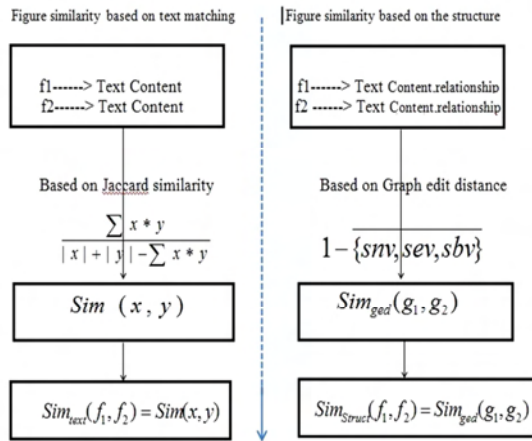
Figure similarity based on text matching

f1------> Text Content
f2------> Text Content

Based on Jaccard similarity

$\frac{\sum x * y}{|x| + |y| - \sum x * y}$

$Sim\ (x, y)$

$Sim_{text}(f_1, f_2) = Sim(x, y)$

|Figure similarity based on the structure

f1------> Text Content.relationship
f2 ------> Text Content.relationship

Based on Graph edit distance

$1 - \overline{\{snv, sev, sbv\}}$

$Sim_{ged}(g_1, g_2)$

$Sim_{Struct}(f_1, f_2) = Sim_{ged}(g_1, g_2)$